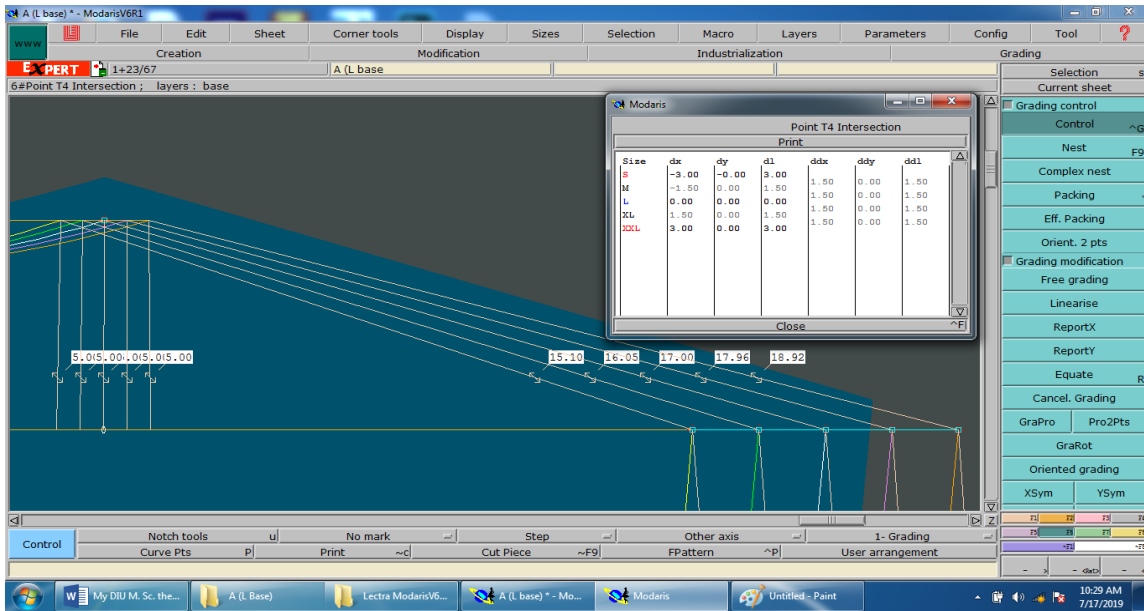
A (L base) * - ModarisV6R1

WWW File Edit Sheet Corner tools Display Sizes Selection Macro Layers Parameters Config Tool ?

Creation Modification Industrialization Grading

EXPERT 1+23/67 A (L base

6#Point T4 Intersection ; layers : base

Modaris

Point T4 Intersection

Print

| Size | dx | dy | dl | ddx | ddy | ddl |
|---|---|---|---|---|---|---|
| S | -3.00 | -0.00 | 3.00 | | | |
| M | -1.50 | 0.00 | 1.50 | 1.50 | 0.00 | 1.50 |
| L | 0.00 | 0.00 | 0.00 | 1.50 | 0.00 | 1.50 |
| XL | 1.50 | 0.00 | 1.50 | 1.50 | 0.00 | 1.50 |
| XXL | 3.00 | 0.00 | 3.00 | 1.50 | 0.00 | 1.50 |

Close ^F

5.0(5.00(.0(5.0(5.00

15.10 16.05 17.00 17.96 18.92

Selection
Current sheet
Grading control
Control ^G
Nest F9
Complex nest
Packing
Eff. Packing
Orient. 2 pts
Grading modification
Free grading
Linearise
ReportX
ReportY
Equate
Cancel. Grading
GraPro Pro2Pts
GraRot
Oriented grading
XSym YSym

Control
Notch tools u
No mark
Step
Other axis
1- Grading
Curve Pts P
Print ~c
Cut Piece ~F9
FPattern ^P
User arrangement

My DIU M. Sc. the... A (L Base) Lectra ModarisV6... A (L base) * - Mo... Modaris Untitled - Paint

10:29 AM
7/17/2019